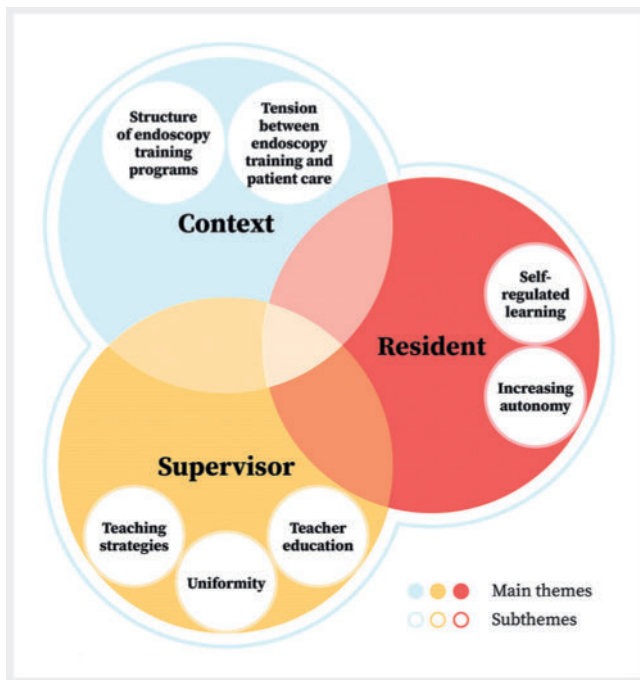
Structure of endoscopy training programs

Tension between endoscopy training and patient care

Context

Self-regulated learning

Resident

Increasing autonomy

Supervisor

Teaching strategies

Teacher education

Uniformity

Main themes

Subthemes